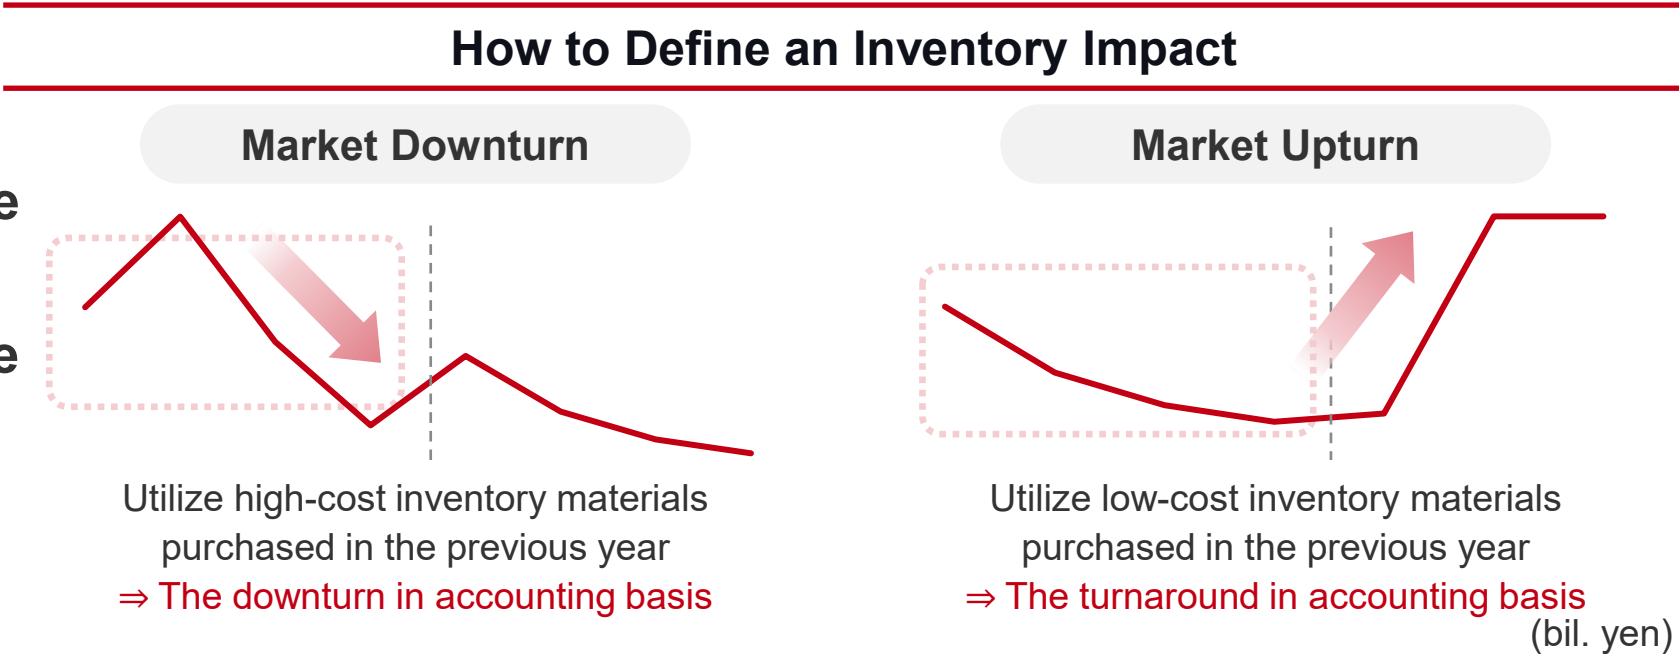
How to Define an Inventory Impact

e

e

Market Downturn

Utilize high-cost inventory materials purchased in the previous year
⇒ The downturn in accounting basis

Market Upturn

Utilize low-cost inventory materials purchased in the previous year
⇒ The turnaround in accounting basis

(bil. yen)